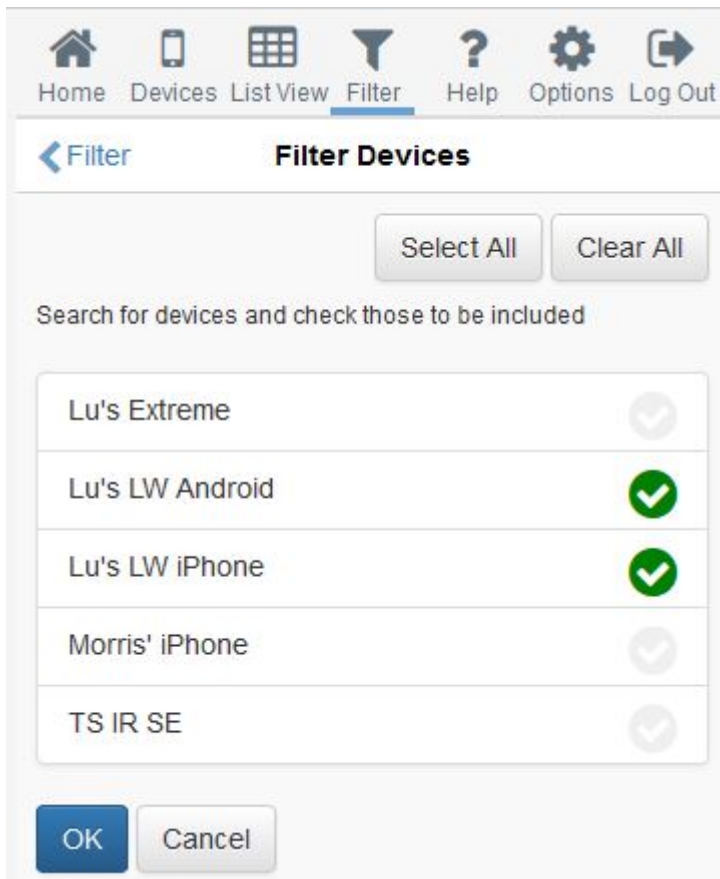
Home Devices List View Filter Help Options Log Out

Filter

Filter Devices

Select All

Clear All

Search for devices and check those to be included

Lu's Extreme

Lu's LW Android

Lu's LW iPhone

Morris' iPhone

TS IR SE

OK

Cancel